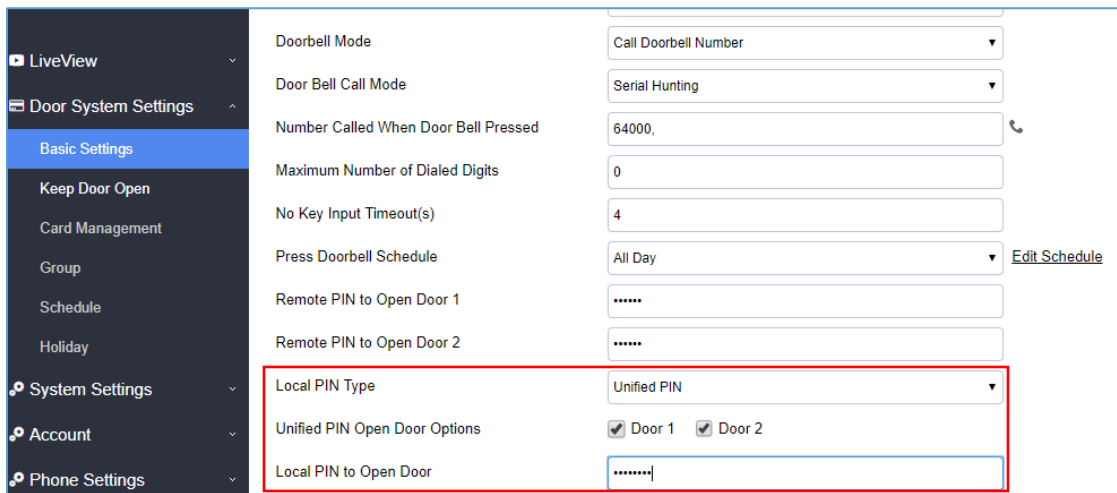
LiveView
Door System Settings
Basic Settings
Keep Door Open
Card Management
Group
Schedule
Holiday
System Settings
Account
Phone Settings

Doorbell Mode | Call Doorbell Number
Door Bell Call Mode | Serial Hunting
Number Called When Door Bell Pressed | 64000,
Maximum Number of Dialed Digits | 0
No Key Input Timeout(s) | 4
Press Doorbell Schedule | All Day | Edit Schedule
Remote PIN to Open Door 1 | ••••••
Remote PIN to Open Door 2 | ••••••
Local PIN Type | Unified PIN
Unified PIN Open Door Options | Door 1 | Door 2
Local PIN to Open Door | ••••••••